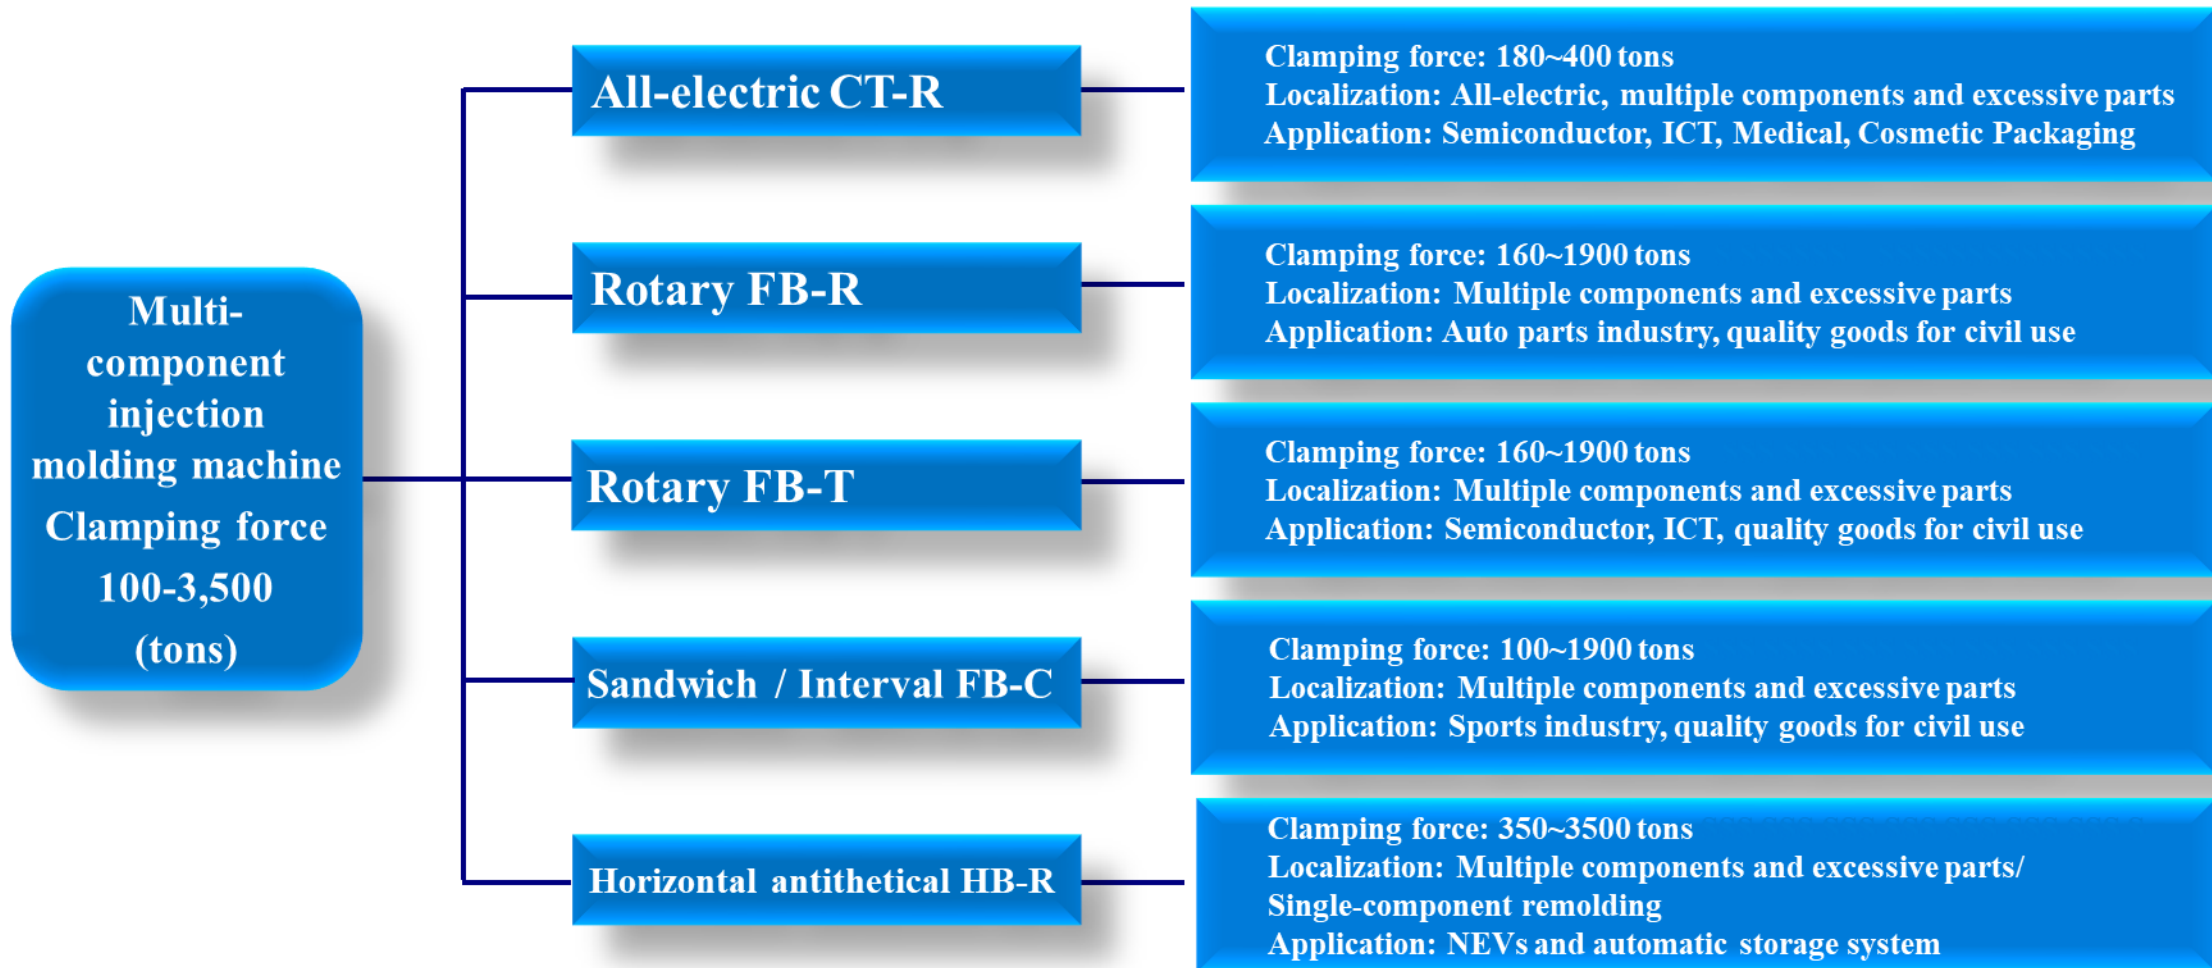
Multi-component injection molding machine
Clamping force
100-3,500
(tons)

All-electric CT-R

Clamping force: 180~400 tons
Localization: All-electric, multiple components and excessive parts
Application: Semiconductor, ICT, Medical, Cosmetic Packaging

Rotary FB-R

Clamping force: 160~1900 tons
Localization: Multiple components and excessive parts
Application: Auto parts industry, quality goods for civil use

Rotary FB-T

Clamping force: 160~1900 tons
Localization: Multiple components and excessive parts
Application: Semiconductor, ICT, quality goods for civil use

Sandwich / Interval FB-C

Clamping force: 100~1900 tons
Localization: Multiple components and excessive parts
Application: Sports industry, quality goods for civil use

Horizontal antithetical HB-R

Clamping force: 350~3500 tons
Localization: Multiple components and excessive parts/ Single-component remolding
Application: NEVs and automatic storage system